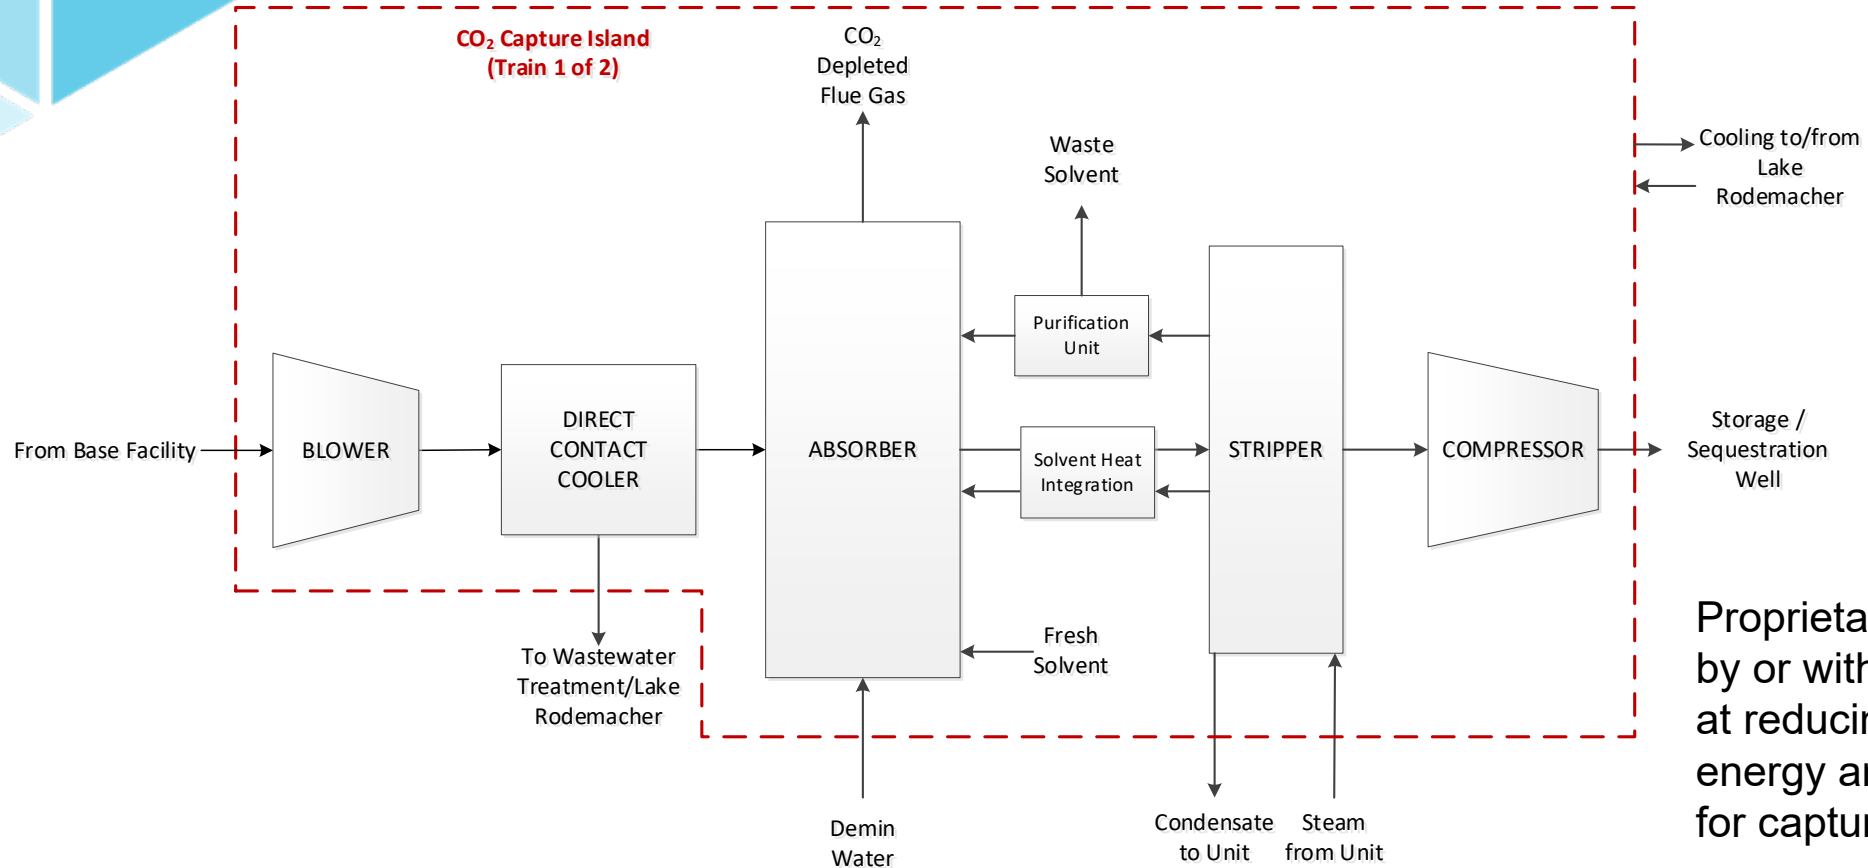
$CO_2$ Capture Island
(Train 1 of 2)

$CO_2$
Depleted
Flue Gas

Waste
Solvent

Cooling to/from
Lake
Rodemacher

Purification
Unit

From Base Facility

BLOWER

DIRECT
CONTACT
COOLER

ABSORBER

Solvent Heat
Integration

STRIPPER

COMPRESSOR

Storage /
Sequestration
Well

Fresh
Solvent

To Wastewater
Treatment/Lake
Rodemacher

Demin
Water

Condensate
to Unit

Steam
from Unit

Proprieta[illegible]
by or with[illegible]
at reducin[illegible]
energy an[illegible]
for captur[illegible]